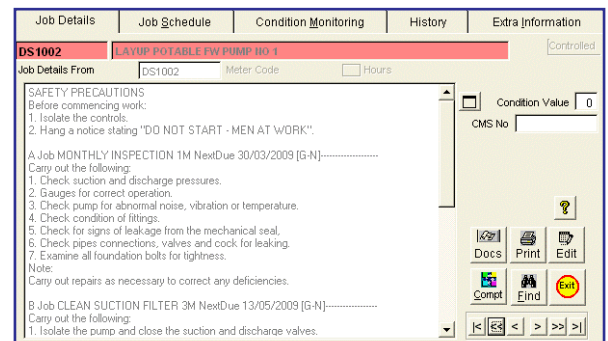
Job Details | Job Schedule | Condition Monitoring | History | Extra Information

DS1002 LAYUP POTABLE FW PUMP NO 1 Controlled

Job Details From DS1002 Meter Code Hours

SAFETY PRECAUTIONS
Before commencing work:
1. Isolate the controls.
2. Hang a notice stating "DO NOT START - MEN AT WORK".

A Job MONTHLY INSPECTION 1M NextDue 30/03/2009 [G-N]-------------------
Carry out the following:
1. Check suction and discharge pressures.
2. Gauges for correct operation.
3. Check pump for abnormal noise, vibration or temperature.
4. Check condition of fittings.
5. Check for signs of leakage from the mechanical seal.
6. Check pipes connections, valves and cock for leaking.
7. Examine all foundation bolts for tightness.
Note:
Carry out repairs as necessary to correct any deficiencies.

B Job CLEAN SUCTION FILTER 3M NextDue 13/05/2009 [G-N]-------------------
Carry out the following:
1. Isolate the pump and close the suction and discharge valves.

Condition Value 0
CMS No

?

Docs Print Edit
Compt Find Exit

|< << < > >> >|